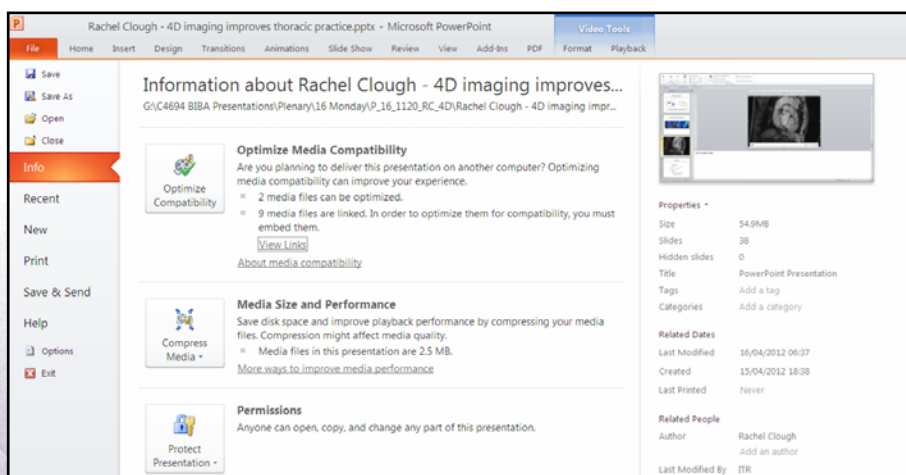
Rachel Clough - 4D imaging improves thoracic practice.pptx - Microsoft PowerPoint

Video Tools

File Home Insert Design Transitions Animations Slide Show Review View Add-Ins PDF Format Playback

Save
Save As
Open
Close
Info
Recent
New
Print
Save & Send
Help
Options
Exit

Information about Rachel Clough - 4D imaging improves...

G:\C4694 BIBA Presentations\Plenary\16 Monday\P_16_1120_RC_4D\Rachel Clough - 4D imaging impr...

Optimize Compatibility

Optimize Media Compatibility

Are you planning to deliver this presentation on another computer? Optimizing media compatibility can improve your experience.

2 media files can be optimized.

9 media files are linked. In order to optimize them for compatibility, you must embed them.

View Links

About media compatibility

Compress Media

Media Size and Performance

Save disk space and improve playback performance by compressing your media files. Compression might affect media quality.

Media files in this presentation are 2.5 MB.

More ways to improve media performance

Protect Presentation

Permissions

Anyone can open, copy, and change any part of this presentation.

Properties

| | |
|---|---|
| Size | 54.9MB |
| Slides | 38 |
| Hidden slides | 0 |
| Title | PowerPoint Presentation |
| Tags | Add a tag |
| Categories | Add a category |

Related Dates

| | |
|---|---|
| Last Modified | 16/04/2012 06:37 |
| Created | 15/04/2012 18:38 |
| Last Printed | Never |

Related People

| | |
|---|---|
| Author | Rachel Clough |
| | Add an author |
| Last Modified By | ITR |